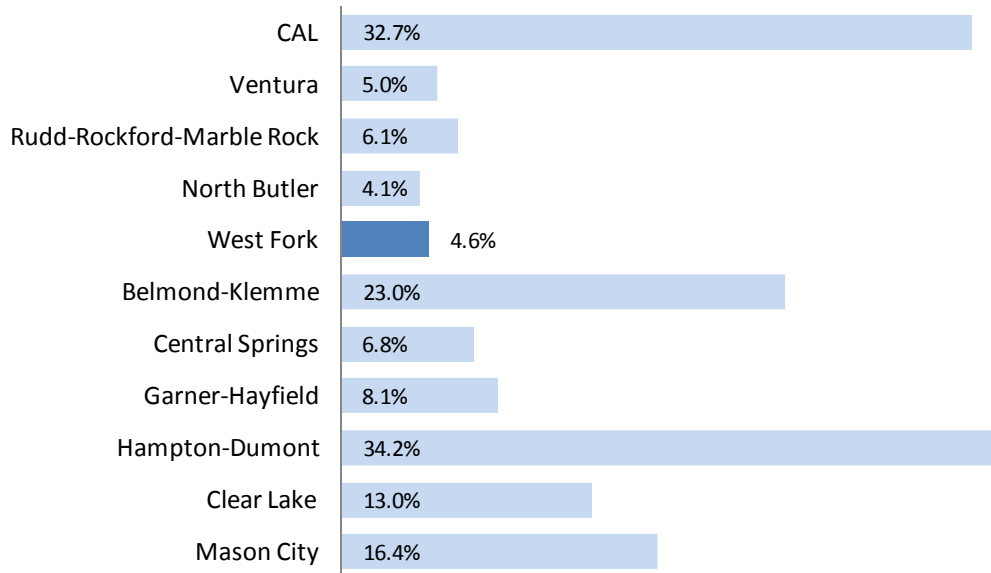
| | |
|---|---|
| CAL | 32.7% |
| Ventura | 5.0% |
| Rudd-Rockford-Marble Rock | 6.1% |
| North Butler | 4.1% |
| West Fork | 4.6% |
| Belmond-Klemme | 23.0% |
| Central Springs | 6.8% |
| Garner-Hayfield | 8.1% |
| Hampton-Dumont | 34.2% |
| Clear Lake | 13.0% |
| Mason City | 16.4% |